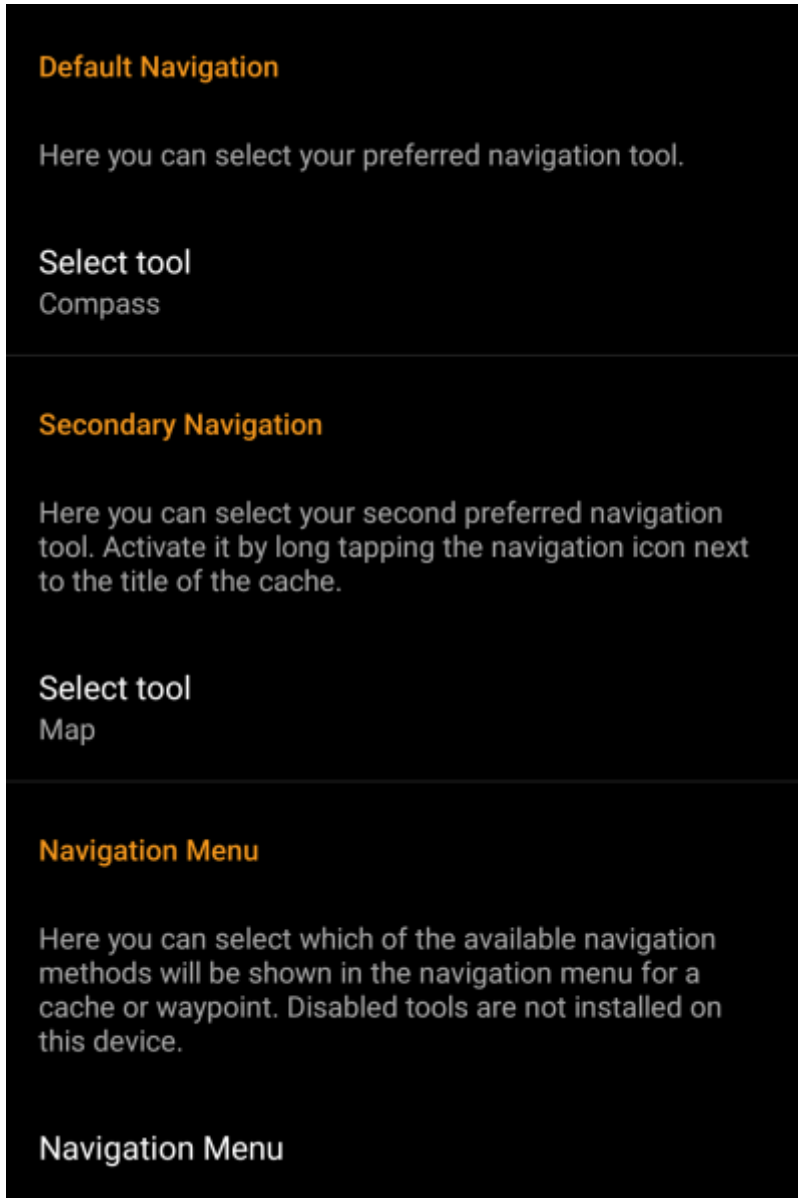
Default Navigation

Here you can select your preferred navigation tool.

Select tool
Compass

Secondary Navigation

Here you can select your second preferred navigation tool. Activate it by long tapping the navigation icon next to the title of the cache.

Select tool
Map

Navigation Menu

Here you can select which of the available navigation methods will be shown in the navigation menu for a cache or waypoint. Disabled tools are not installed on this device.

Navigation Menu